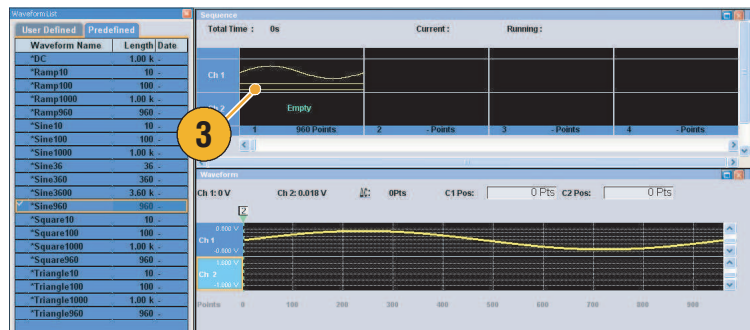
Waveform List
User Defined Predefined

| Waveform Name | Length | Date |
|---|---|---|
| *DC | 1.00 k | - |
| *Ramp10 | 10 | - |
| *Ramp100 | 100 | - |
| *Ramp1000 | 1.00 k | - |
| *Ramp960 | 960 | - |
| *Sine10 | 10 | - |
| *Sine100 | 100 | - |
| *Sine1000 | 1.00 k | - |
| *Sine36 | 36 | - |
| *Sine360 | 360 | - |
| *Sine3600 | 3.60 k | - |
| *Sine960 | 960 | - |
| *Square10 | 10 | - |
| *Square100 | 100 | - |
| *Square1000 | 1.00 k | - |
| *Square960 | 960 | - |
| *Triangle10 | 10 | - |
| *Triangle100 | 100 | - |
| *Triangle1000 | 1.00 k | - |
| *Triangle960 | 960 | - |

Sequence
Total Time : 0s Current : Running :
Ch 1
Ch 2
Empty
3
1 960 Points 2 - Points 3 - Points 4 - Points

Waveform
Ch 1: 0 V Ch 2: 0.018 V 0Pts C1 Pos: 0 Pts C2 Pos: 0 Pts
Z
0.800 V
Ch 1
-0.800 V
1.000 V
Ch 2
-1.000 V
Points 0 100 200 300 400 500 600 700 800 900